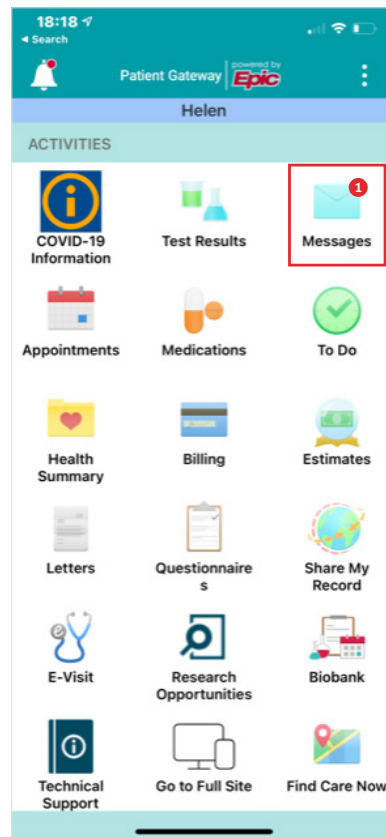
18:18
◂ Search

Patient Gateway | powered by Epic

Helen

ACTIVITIES

COVID-19 Information

Test Results

1

Messages

Appointments

Medications

To Do

Health Summary

Billing

Estimates

Letters

Questionnaires

Share My Record

E-Visit

Research Opportunities

Biobank

Technical Support

Go to Full Site

Find Care Now